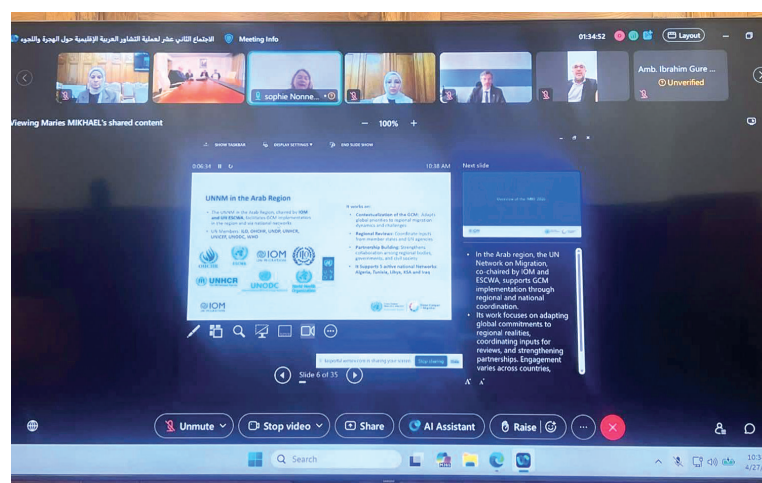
الاجتماع الثاني عشر لعملية التشاور العربية الإقليمية حول الهجرة واللجوء Meeting Info

01:34:52 Layout

sophie Nonne...

Amb. Ibrahim Gure ...
Unverified

Viewing Maries MIKHAEL's shared content

— 100% +

SHOW TASKBAR DISPLAY SETTINGS END SLIDE SHOW

0:06:54 10:38 AM

UNNM in the Arab Region

The UNNM in the Arab Region, chaired by IOM and UN ESCWA, facilitates GCM implementation in the region and on national networks.

UN Members: ILO, OHCHR, UNDP, UNHCR, UNICEF, UNODC, WHO

It works on:

Contextualization of the GCM: Adapts global priorities to regional migration dynamics and challenges.

Regional Reviews: Coordinate inputs from member states and UN agencies.

Partnership Building: Strengthens collaboration among regional bodies, governments, and civil society.

It Supports 5 active National Networks: Algeria, Tunisia, Libya, KSA and Iraq

IOM UNHCR UNODC

Next slide

In the Arab region, the UN Network on Migration, co-chaired by IOM and ESCWA, supports GCM implementation through regional and national coordination.

Its work focuses on adapting global commitments to regional realities, coordinating inputs for reviews, and strengthening partnerships. Engagement varies across countries,

Stop sharing

Slide 6 of 35

Unmute Stop video Share AI Assistant Raise

Search

10:3
4/27/